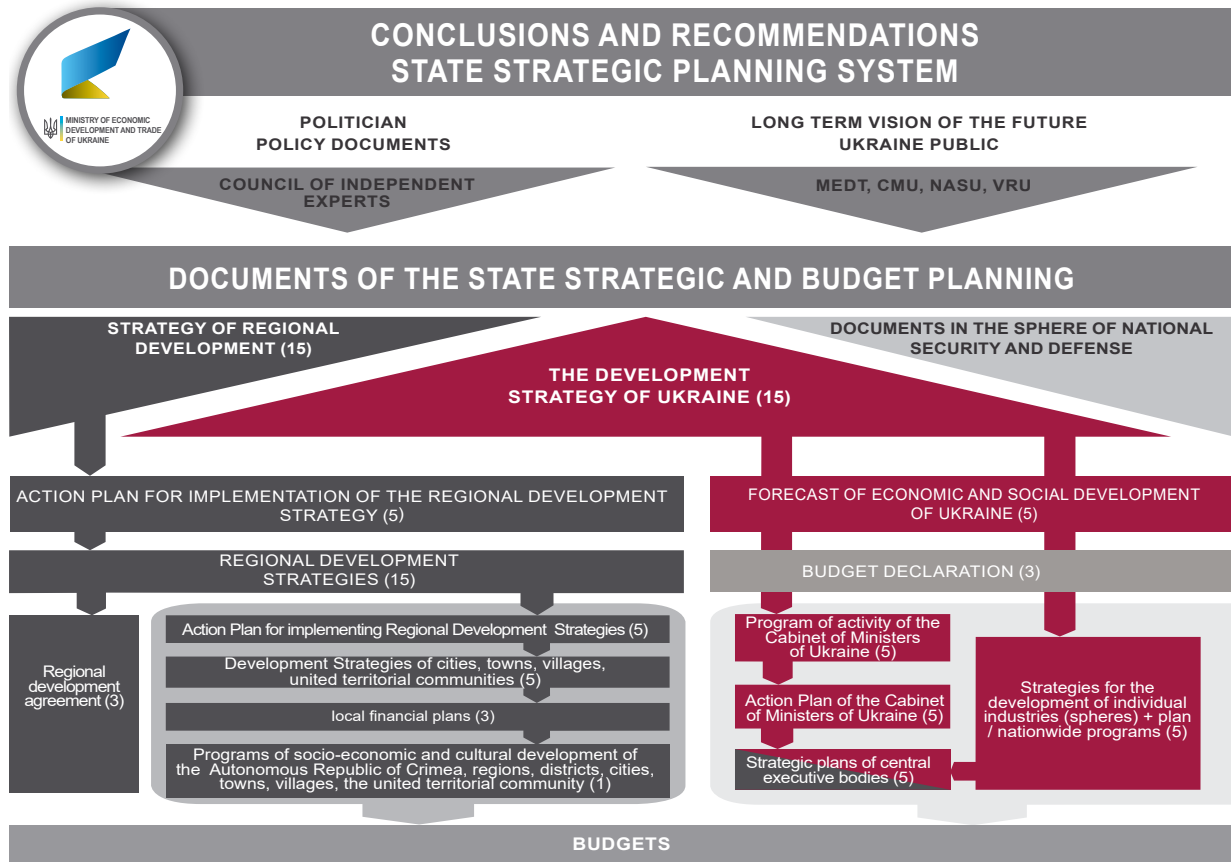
MINISTRY OF ECONOMIC DEVELOPMENT AND TRADE OF UKRAINE

CONCLUSIONS AND RECOMMENDATIONS
STATE STRATEGIC PLANNING SYSTEM

POLITICIAN
POLICY DOCUMENTS

LONG TERM VISION OF THE FUTURE
UKRAINE PUBLIC

COUNCIL OF INDEPENDENT EXPERTS

MEDT, CMU, NASU, VRU

DOCUMENTS OF THE STATE STRATEGIC AND BUDGET PLANNING

STRATEGY OF REGIONAL DEVELOPMENT (15)

DOCUMENTS IN THE SPHERE OF NATIONAL SECURITY AND DEFENSE

THE DEVELOPMENT STRATEGY OF UKRAINE (15)

ACTION PLAN FOR IMPLEMENTATION OF THE REGIONAL DEVELOPMENT STRATEGY (5)

FORECAST OF ECONOMIC AND SOCIAL DEVELOPMENT OF UKRAINE (5)

REGIONAL DEVELOPMENT STRATEGIES (15)

BUDGET DECLARATION (3)

Regional development agreement (3)

Action Plan for implementing Regional Development Strategies (5)

Development Strategies of cities, towns, villages, united territorial communities (5)

local financial plans (3)

Programs of socio-economic and cultural development of the Autonomous Republic of Crimea, regions, districts, cities, towns, villages, the united territorial community (1)

Program of activity of the Cabinet of Ministers of Ukraine (5)

Action Plan of the Cabinet of Ministers of Ukraine (5)

Strategic plans of central executive bodies (5)

Strategies for the development of individual industries (spheres) + plan / nationwide programs (5)

BUDGETS